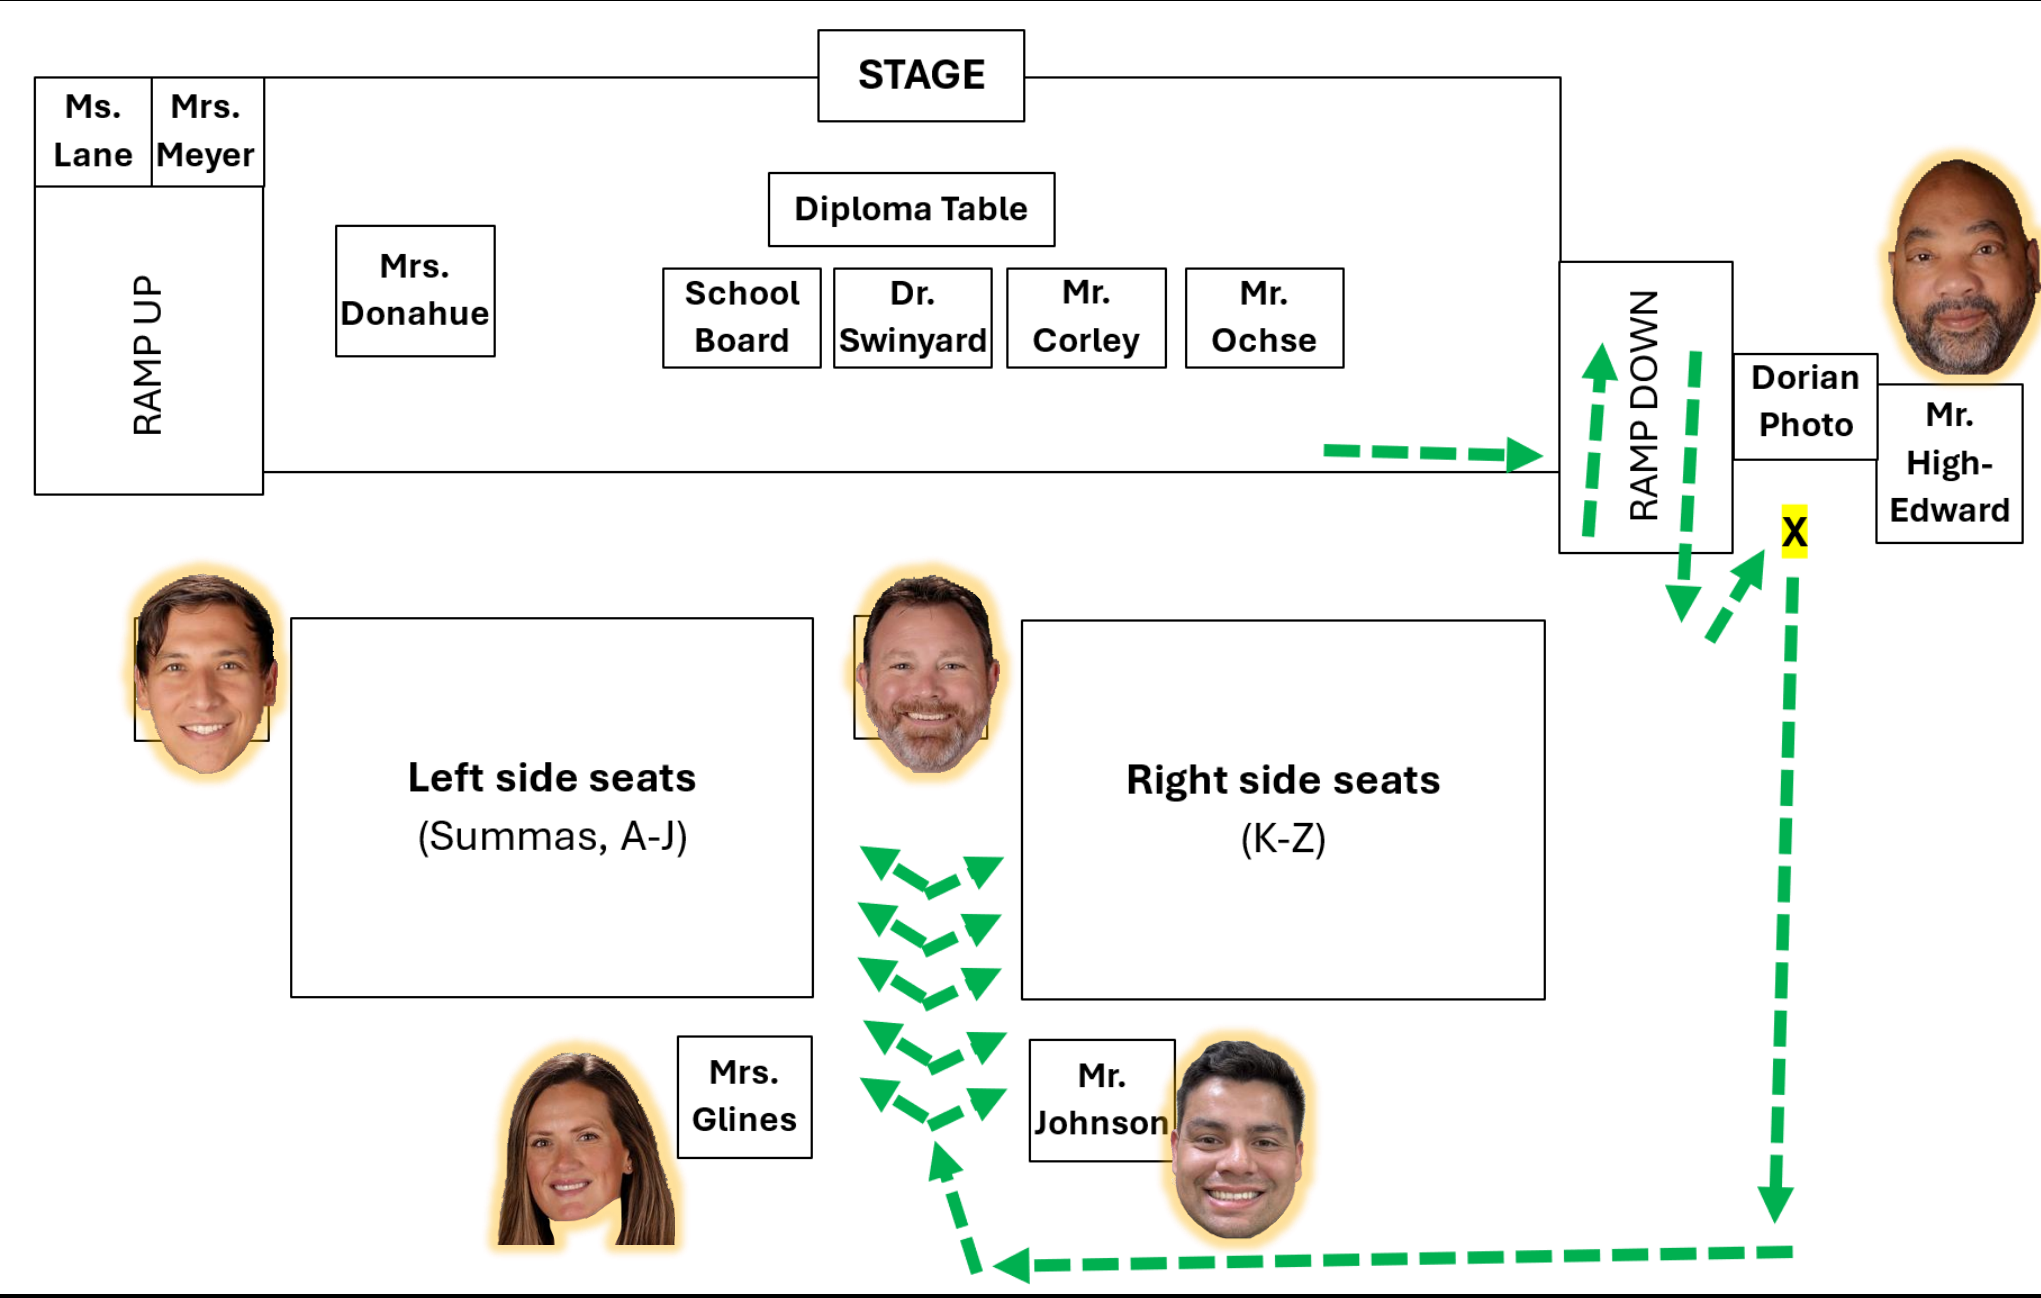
STAGE

Ms. Lane

Mrs. Meyer

RAMP UP

Mrs. Donahue

Diploma Table

School Board

Dr. Swinyard

Mr. Corley

Mr. Ochse

RAMP DOWN

Dorian Photo

Mr. High-Edward

X

Left side seats
(Summas, A-J)

Right side seats
(K-Z)

Mrs. Glines

Mr. Johnson